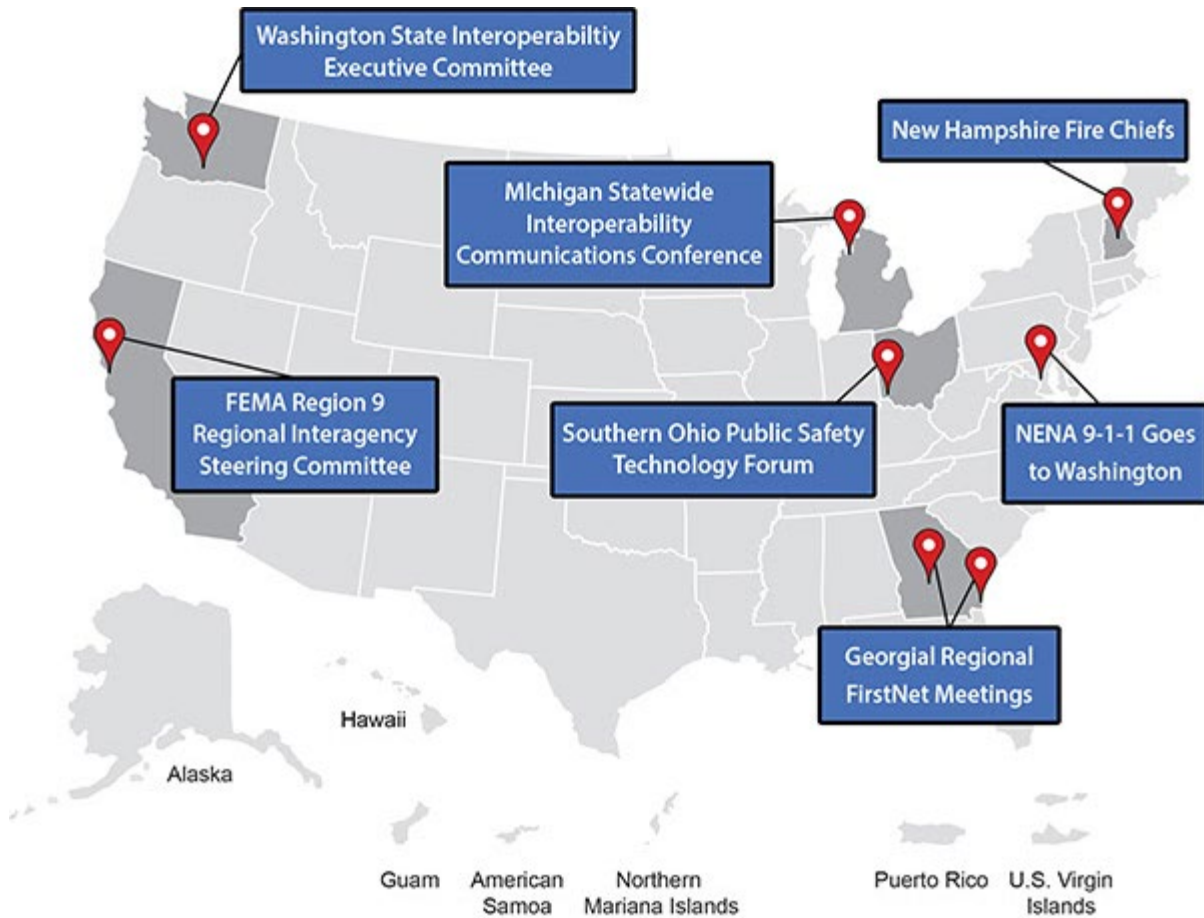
Washington State Interoperabiltiy Executive Committee

New Hampshire Fire Chiefs

MIchigan Statewide Interoperability Communications Conference

FEMA Region 9 Regional Interagency Steering Committee

Southern Ohio Public Safety Technology Forum

NENA 9-1-1 Goes to Washington

Georgial Regional FirstNet Meetings

Hawaii

Alaska

Guam

American Samoa

Northern Mariana Islands

Puerto Rico

U.S. Virgin Islands